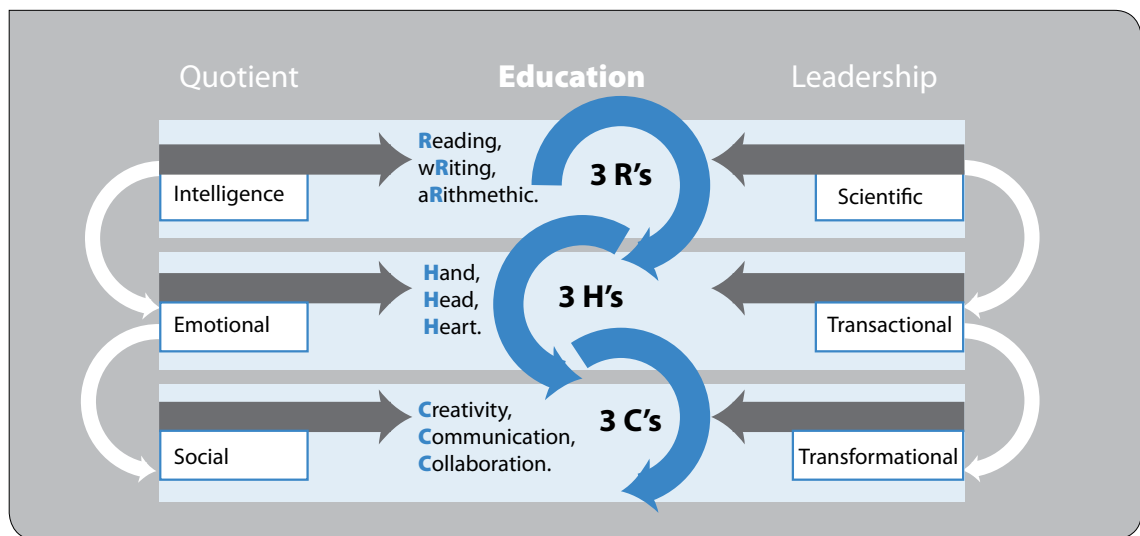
Quotient

Education

Leadership

Intelligence

Reading, wRiting, aRithmethic.

3 R's

Scientific

Emotional

Hand, Head, Heart.

3 H's

Transactional

Social

Creativity, Communication, Collaboration.

3 C's

Transformational